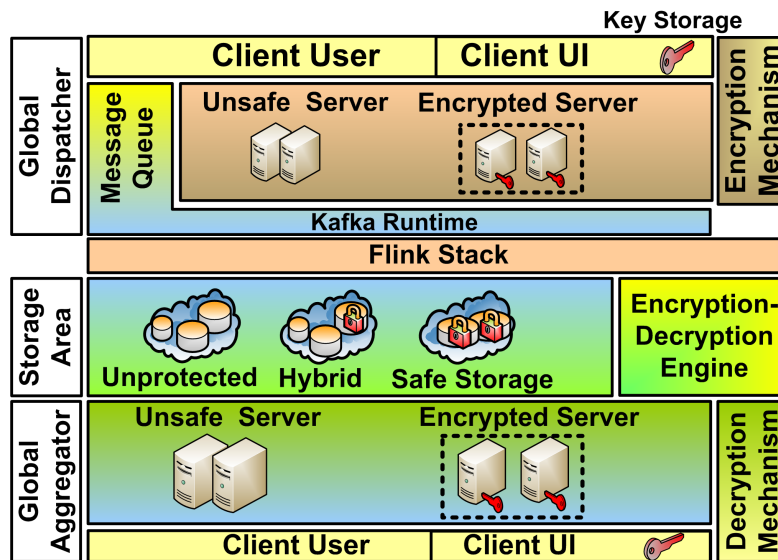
Key Storage

Global Dispatcher

Client User

Client UI

Encryption Mechanism

Message Queue

Unsafe Server

Encrypted Server

Kafka Runtime

Flink Stack

Storage Area

Unprotected

Hybrid

Safe Storage

Encryption-Decryption Engine

Global Aggregator

Unsafe Server

Encrypted Server

Decryption Mechanism

Client User

Client UI